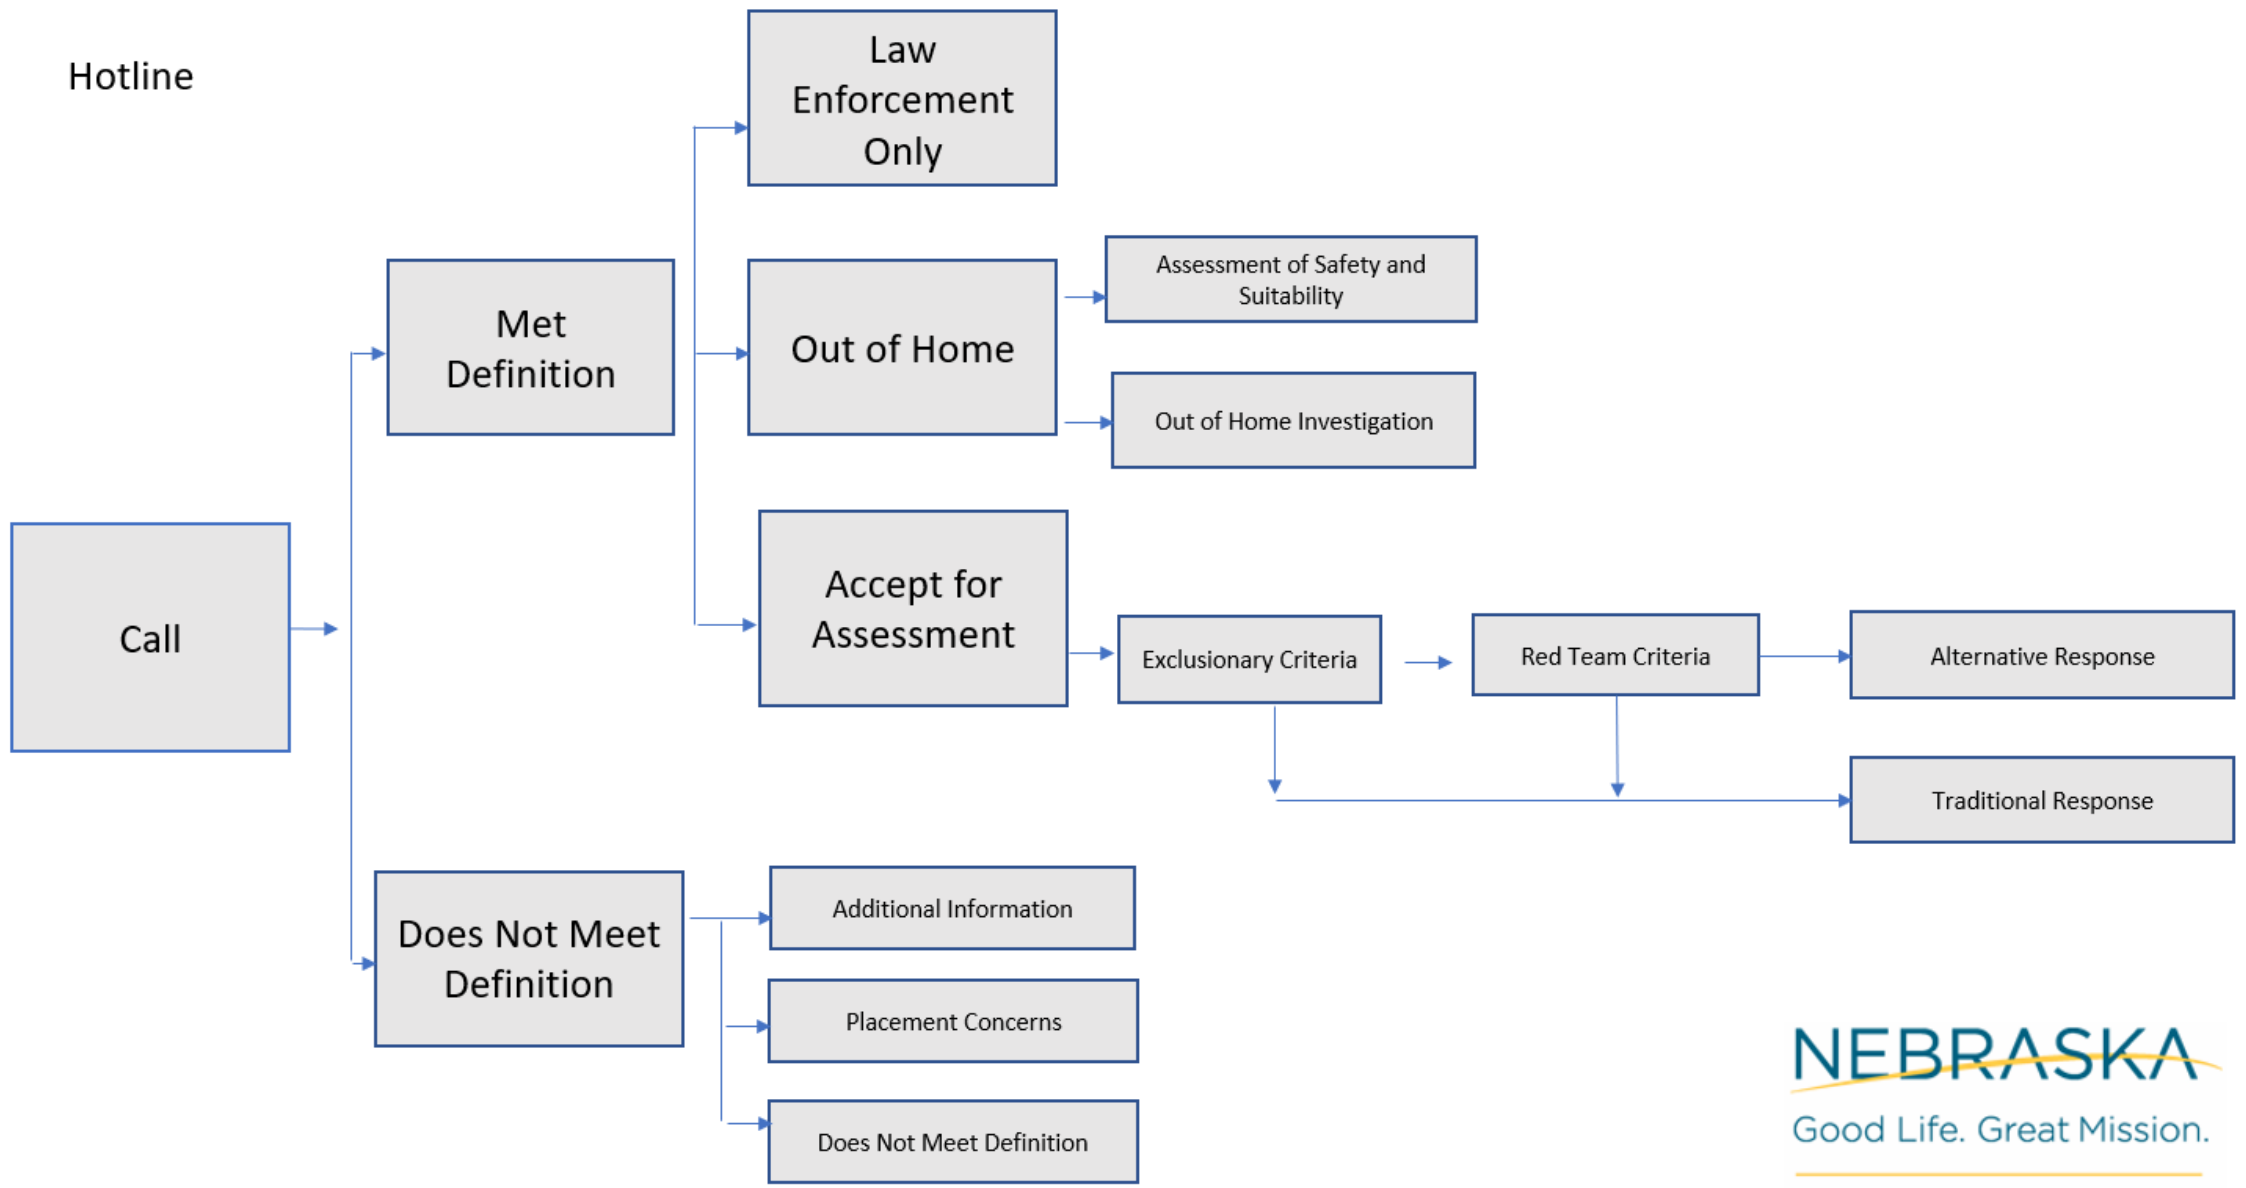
Hotline

Call

Met Definition

Law Enforcement Only

Out of Home

Assessment of Safety and Suitability

Out of Home Investigation

Accept for Assessment

Exclusionary Criteria

Red Team Criteria

Alternative Response

Traditional Response

Does Not Meet Definition

Additional Information

Placement Concerns

Does Not Meet Definition

NEBRASKA
Good Life. Great Mission.